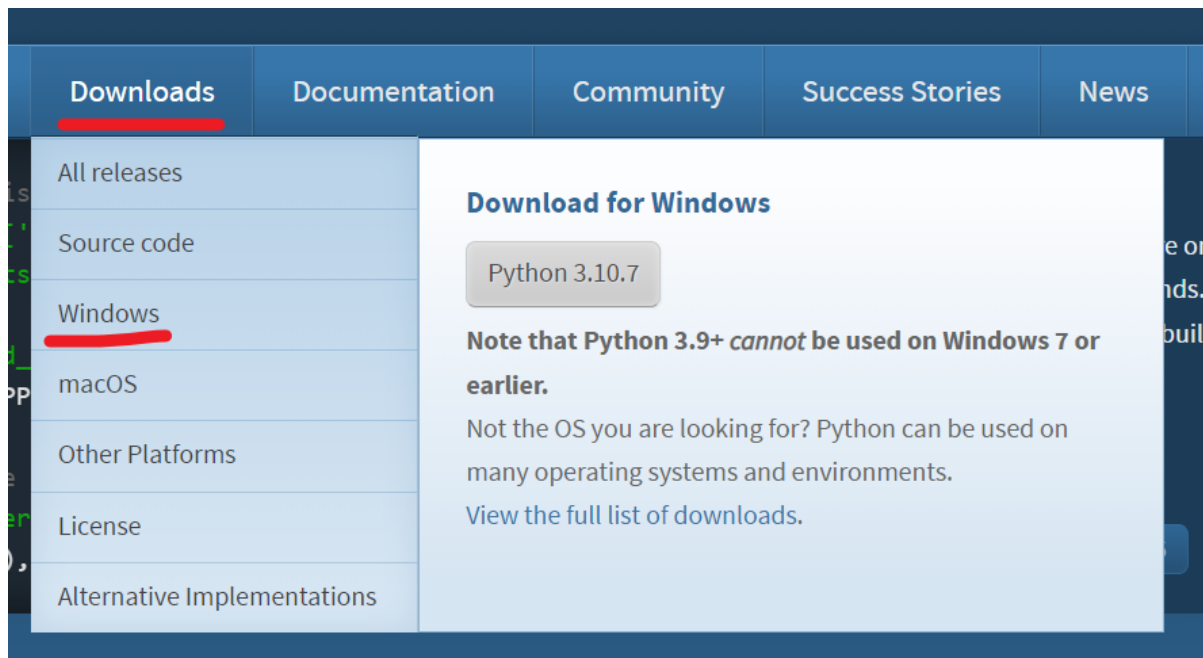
Downloads Documentation Community Success Stories News

All releases
Source code
Windows
macOS
Other Platforms
License
Alternative Implementations

Download for Windows

Python 3.10.7

Note that Python 3.9+ *cannot* be used on Windows 7 or earlier.

Not the OS you are looking for? Python can be used on many operating systems and environments.

View the full list of downloads.